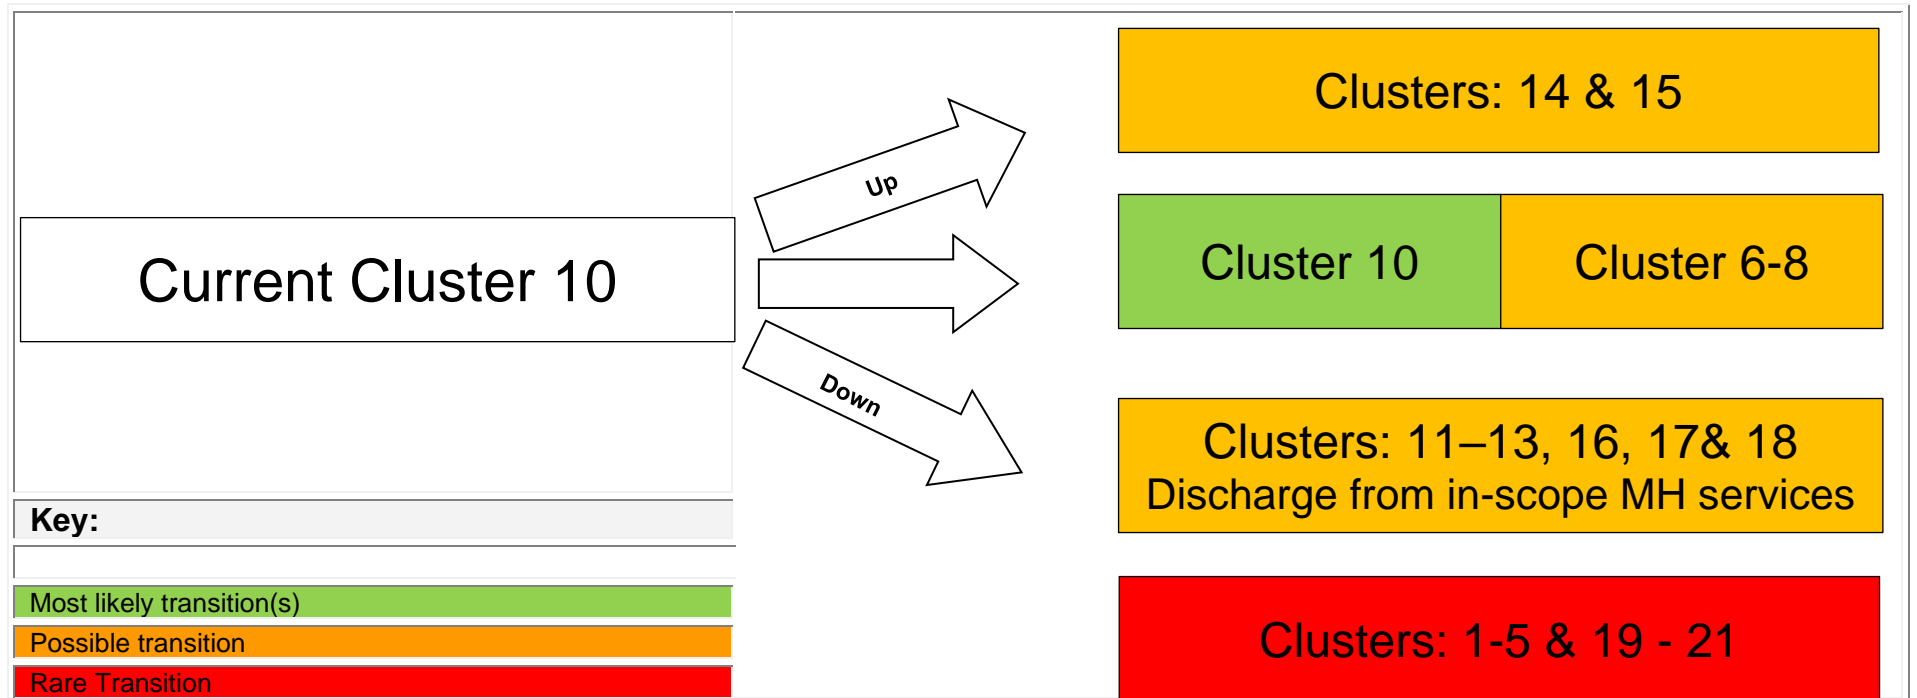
Current Cluster 10

Up

Down

Clusters: 14 & 15

Cluster 10

Cluster 6-8

Clusters: 11–13, 16, 17& 18
Discharge from in-scope MH services

Clusters: 1-5 & 19 - 21

Key:

Most likely transition(s)

Possible transition

Rare Transition